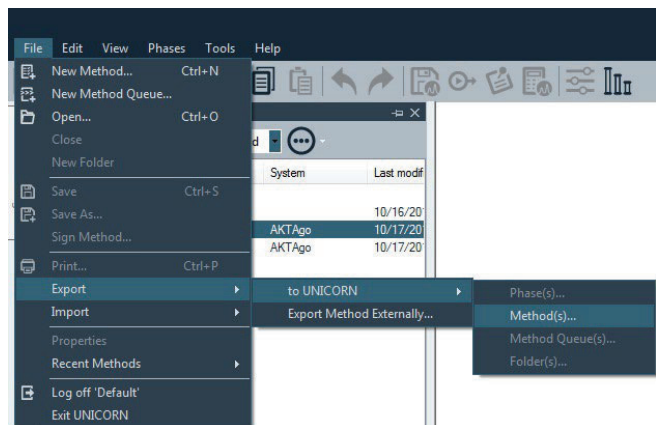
File Edit View Phases Tools Help

New Method... Ctrl+N
New Method Queue...
Open... Ctrl+O
Close
New Folder
Save Ctrl+S
Save As...
Sign Method...
Print... Ctrl+P
Export
Import
Properties
Recent Methods
Log off 'Default'
Exit UNICORN

to UNICORN
Export Method Externally...

Phase(s)...
Method(s)...
Method Queue(s)...
Folder(s)...

d

| System | Last modif |
|---|---|
| | 10/16/201 |
| AKTAgo | 10/17/201 |
| AKTAgo | 10/17/201 |